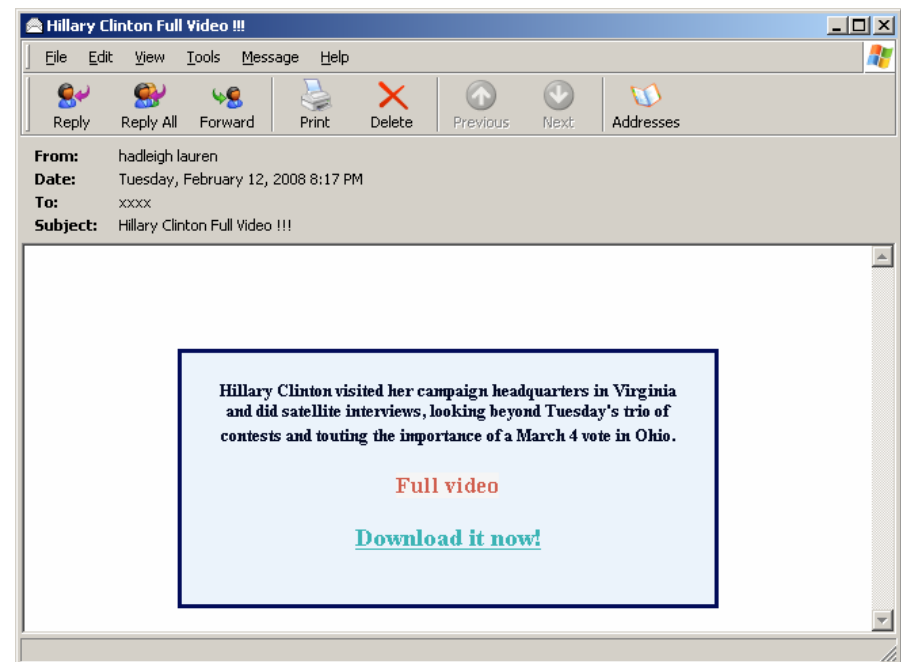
Hillary Clinton Full Video !!!

File Edit View Tools Message Help

Reply Reply All Forward Print Delete Previous Next Addresses

From: hadleigh lauren
Date: Tuesday, February 12, 2008 8:17 PM
To: xxxx
Subject: Hillary Clinton Full Video !!!

Hillary Clinton visited her campaign headquarters in Virginia and did satellite interviews, looking beyond Tuesday's trio of contests and touting the importance of a March 4 vote in Ohio.

Full video

Download it now!